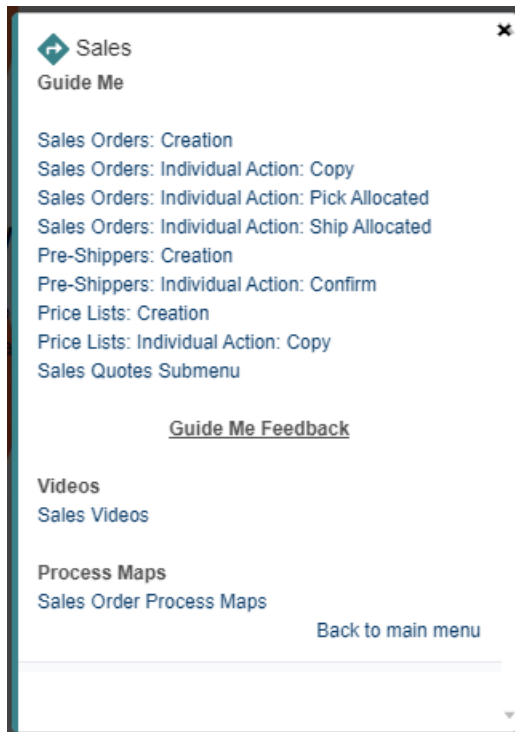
Sales
Guide Me

Sales Orders: Creation
Sales Orders: Individual Action: Copy
Sales Orders: Individual Action: Pick Allocated
Sales Orders: Individual Action: Ship Allocated
Pre-Shippers: Creation
Pre-Shippers: Individual Action: Confirm
Price Lists: Creation
Price Lists: Individual Action: Copy
Sales Quotes Submenu

Guide Me Feedback

Videos
Sales Videos

Process Maps
Sales Order Process Maps

Back to main menu